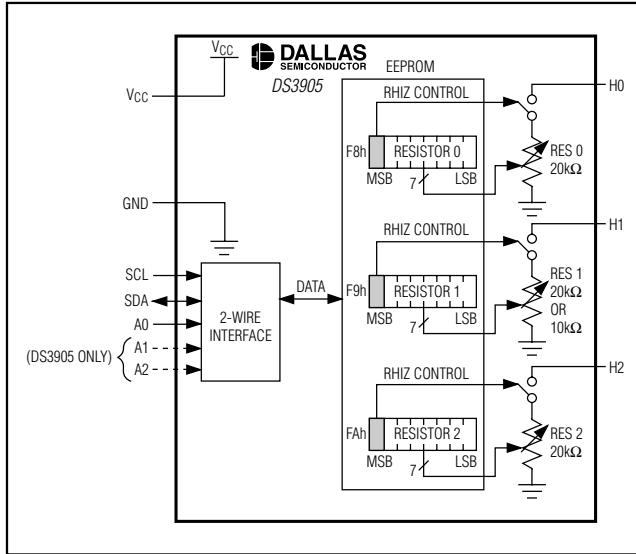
$V_{CC}$

DALLAS SEMICONDUCTOR

DS3905

EEPROM

$V_{CC}$

RHIZ CONTROL

H0

F8h

RESISTOR 0

RES 0 20k$\Omega$

MSB

7

LSB

GND

RHIZ CONTROL

H1

SCL

DATA

F9h

RESISTOR 1

RES 1 20k$\Omega$ OR 10k$\Omega$

SDA

2-WIRE INTERFACE

A0

MSB

7

LSB

(DS3905 ONLY)

A1

A2

RHIZ CONTROL

H2

FAh

RESISTOR 2

RES 2 20k$\Omega$

MSB

7

LSB